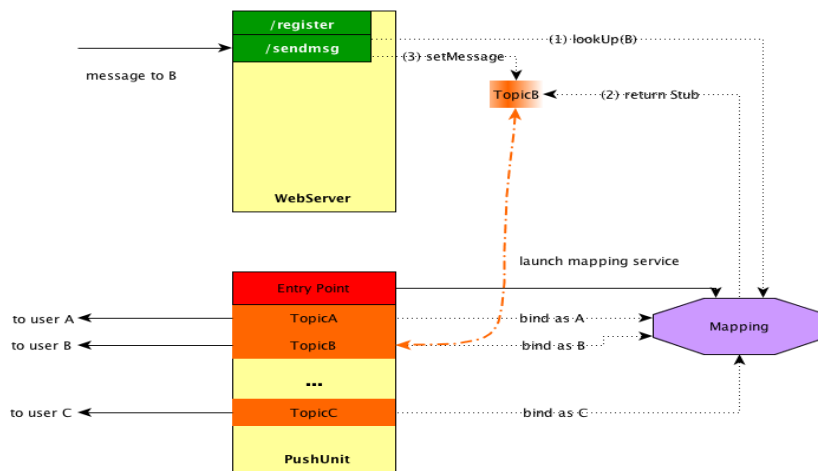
/register
/sendmsg
message to B
(1) lookUp(B)
(3) setMessage
TopicB
(2) return Stub
WebServer
launch mapping service
Entry Point
to user A
TopicA
bind as A
Mapping
to user B
TopicB
bind as B
...
to user C
TopicC
bind as C
PushUnit